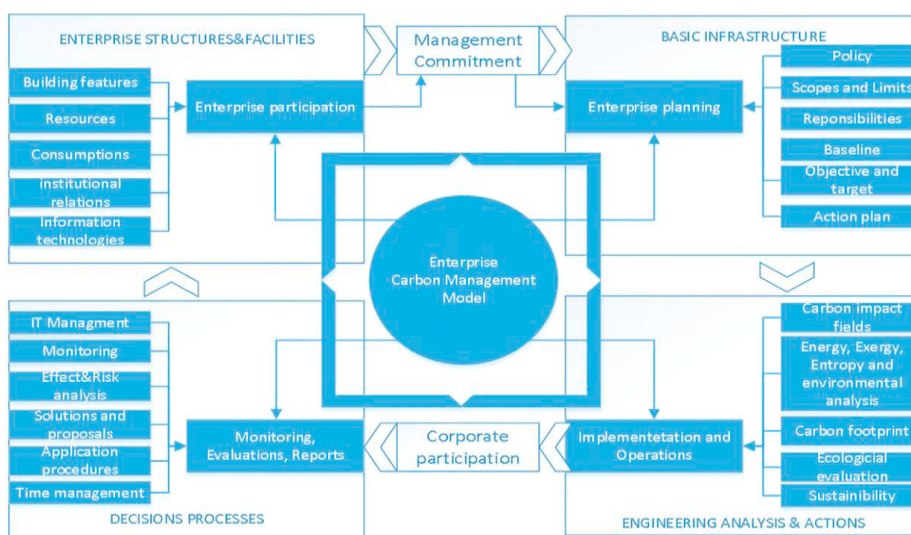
ENTERPRISE STRUCTURES&FACILITIES

Management Commitment

BASIC INFRASTRUCTURE

Building features

Resources

Consumptions

institutional relations

Information technologies

Enterprise participation

Enterprise planning

Policy

Scopes and Limits

Reponsibilities

Baseline

Objective and target

Action plan

Enterprise Carbon Management Model

IT Managment

Monitoring

Effect&Risk analysis

Solutions and proposals

Application procedures

Time management

Monitoring, Evaluations, Reports

Corporate participation

Implementetation and Operations

Carbon impact fields

Energy, Exergy, Entropy and environmental analysis

Carbon footprint

Ecological evaluation

Sustainability

DECISIONS PROCESSES

ENGINEERING ANALYSIS & ACTIONS